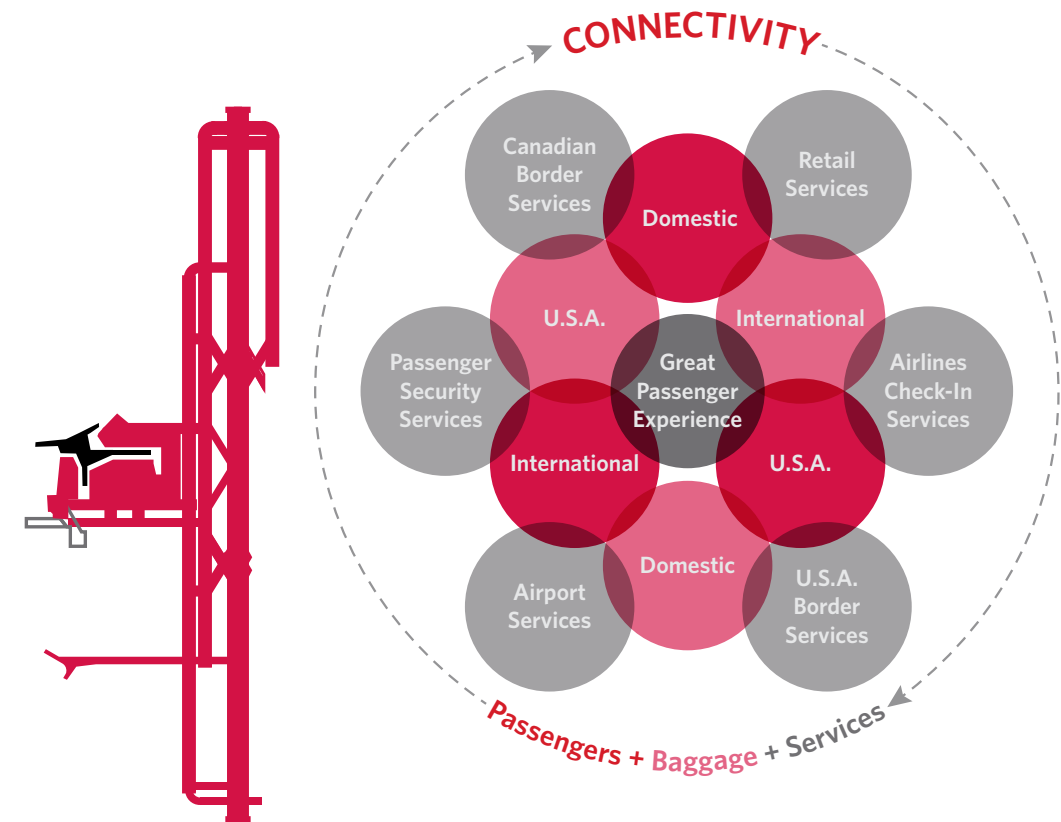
CONNECTIVITY

Canadian Border Services

Domestic

Retail Services

U.S.A.

International

Passenger Security Services

Great Passenger Experience

Airlines Check-In Services

International

U.S.A.

Airport Services

Domestic

U.S.A. Border Services

Passengers + Baggage + Services